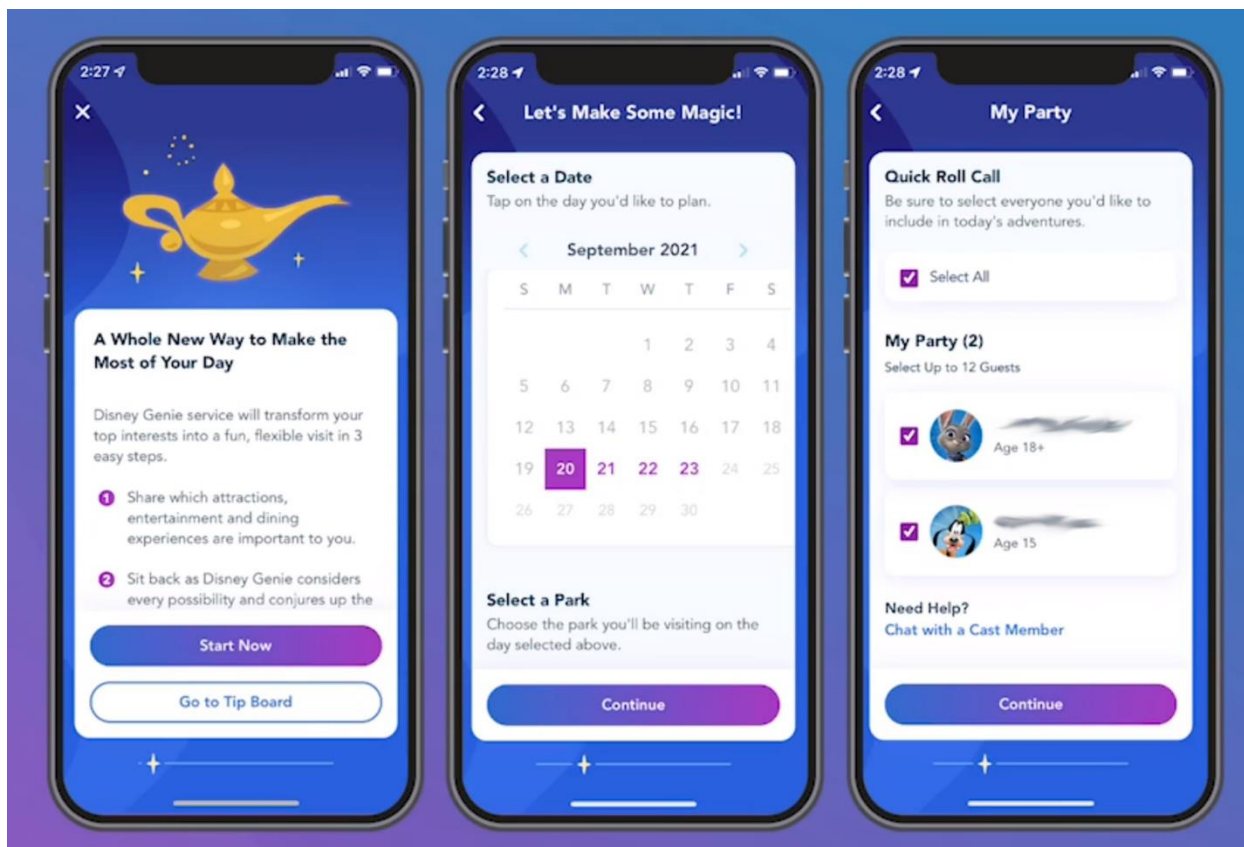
2:27

×

A Whole New Way to Make the Most of Your Day

Disney Genie service will transform your top interests into a fun, flexible visit in 3 easy steps.

1 Share which attractions, entertainment and dining experiences are important to you.

2 Sit back as Disney Genie considers every possibility and conjures up the

Start Now

Go to Tip Board

2:28

<

Let's Make Some Magic!

Select a Date
Tap on the day you'd like to plan.

September 2021

| S | M | T | W | T | F | S |
|---|---|---|---|---|---|---|
| | | | 1 | 2 | 3 | 4 |
| 5 | 6 | 7 | 8 | 9 | 10 | 11 |
| 12 | 13 | 14 | 15 | 16 | 17 | 18 |
| 19 | 20 | 21 | 22 | 23 | 24 | 25 |
| 26 | 27 | 28 | 29 | 30 | | |

Select a Park
Choose the park you'll be visiting on the day selected above.

Continue

2:28

<

My Party

Quick Roll Call
Be sure to select everyone you'd like to include in today's adventures.

Select All

My Party (2)
Select Up to 12 Guests

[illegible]
Age 18+

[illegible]
Age 15

Need Help?
Chat with a Cast Member

Continue